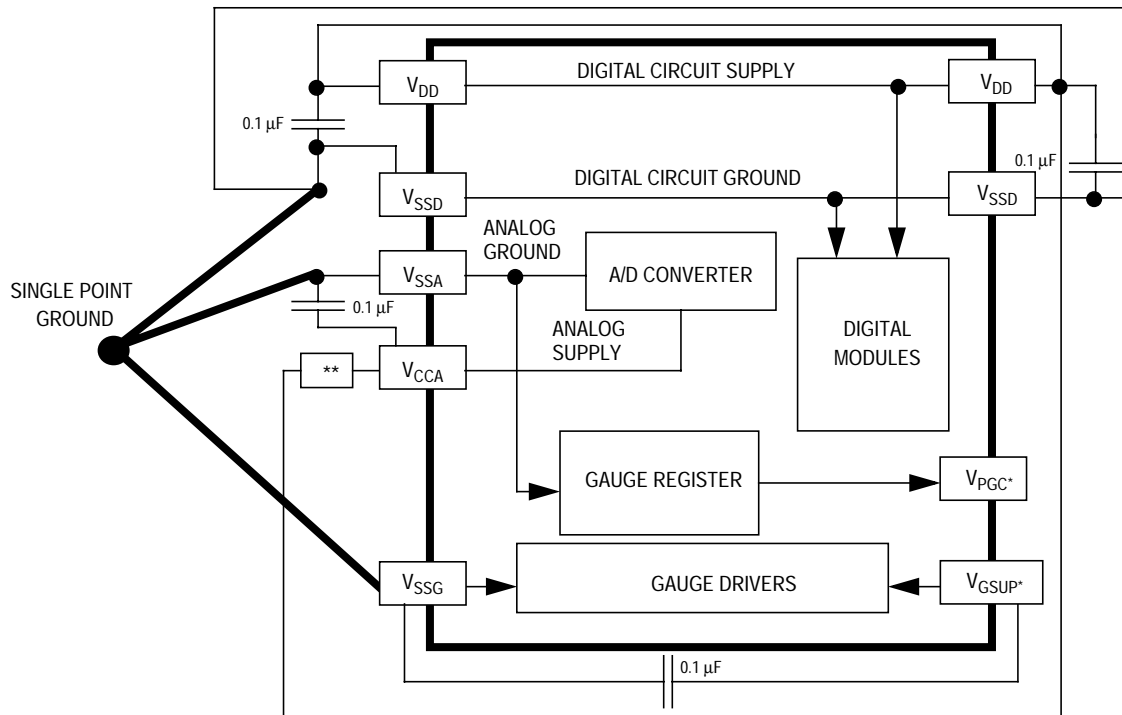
$V_{DD}$

DIGITAL CIRCUIT SUPPLY

$V_{DD}$

0.1 µF

0.1 µF

$V_{SSD}$

DIGITAL CIRCUIT GROUND

$V_{SSD}$

ANALOG GROUND

$V_{SSA}$

A/D CONVERTER

SINGLE POINT GROUND

0.1 µF

ANALOG SUPPLY

DIGITAL MODULES

**

$V_{CCA}$

GAUGE REGISTER

$V_{PGC^*}$

$V_{SSG}$

GAUGE DRIVERS

$V_{GSUP^*}$

0.1 µF